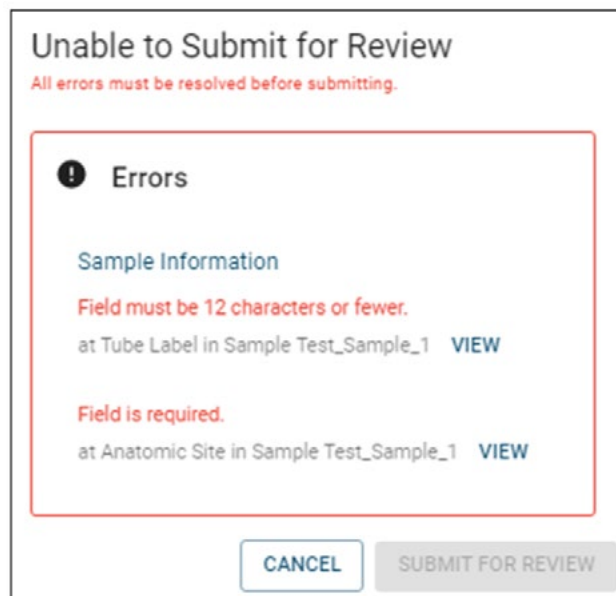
Unable to Submit for Review
All errors must be resolved before submitting.

Errors

Sample Information

Field must be 12 characters or fewer.
at Tube Label in Sample Test_Sample_1 VIEW

Field is required.
at Anatomic Site in Sample Test_Sample_1 VIEW

CANCEL SUBMIT FOR REVIEW